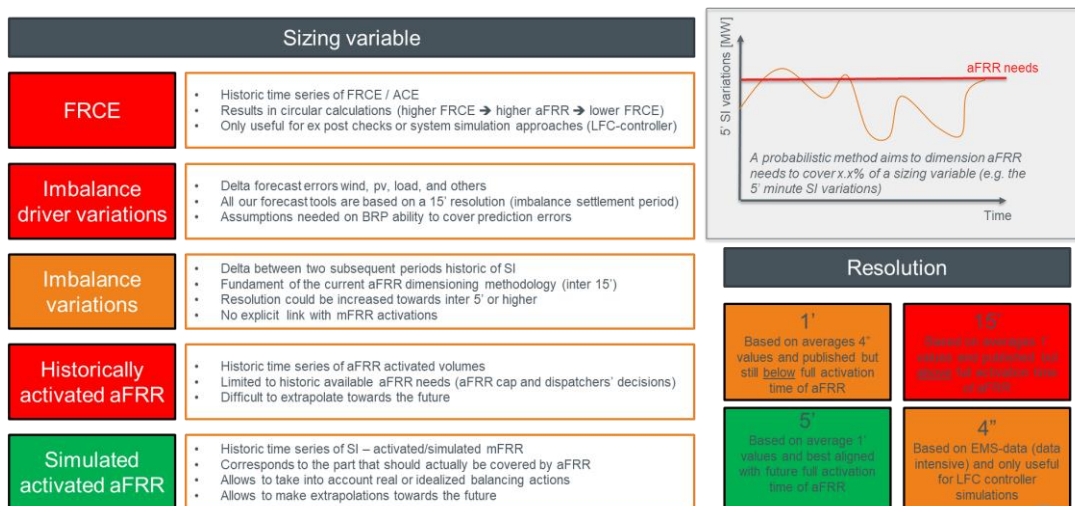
Sizing variable

FRCE

- Historic time series of FRCE / ACE
- Results in circular calculations (higher FRCE ➔ higher aFRR ➔ lower FRCE)
- Only useful for ex post checks or system simulation approaches (LFC-controller)

Imbalance driver variations

- Delta forecast errors wind, pv, load, and others
- All our forecast tools are based on a 15' resolution (imbalance settlement period)
- Assumptions needed on BRP ability to cover prediction errors

Imbalance variations

- Delta between two subsequent periods historic of SI
- Fundament of the current aFRR dimensioning methodology (inter 15')
- Resolution could be increased towards inter 5' or higher
- No explicit link with mFRR activations

Historically activated aFRR

- Historic time series of aFRR activated volumes
- Limited to historic available aFRR needs (aFRR cap and dispatchers' decisions)
- Difficult to extrapolate towards the future

Simulated activated aFRR

- Historic time series of SI – activated/simulated mFRR
- Corresponds to the part that should actually be covered by aFRR
- Allows to take into account real or idealized balancing actions
- Allows to make extrapolations towards the future

5' SI variations [MW]

aFRR needs

A probabilistic method aims to dimension aFRR needs to cover x.x% of a sizing variable (e.g. the 5' minute SI variations)

Time

Resolution

1'
Based on averages 4" values and published but still below full activation time of aFRR

15'
Based on averages 1' values and published but above full activation time of aFRR

5'
Based on average 1' values and best aligned with future full activation time of aFRR

4"
Based on EMS-data (data intensive) and only useful for LFC controller simulations